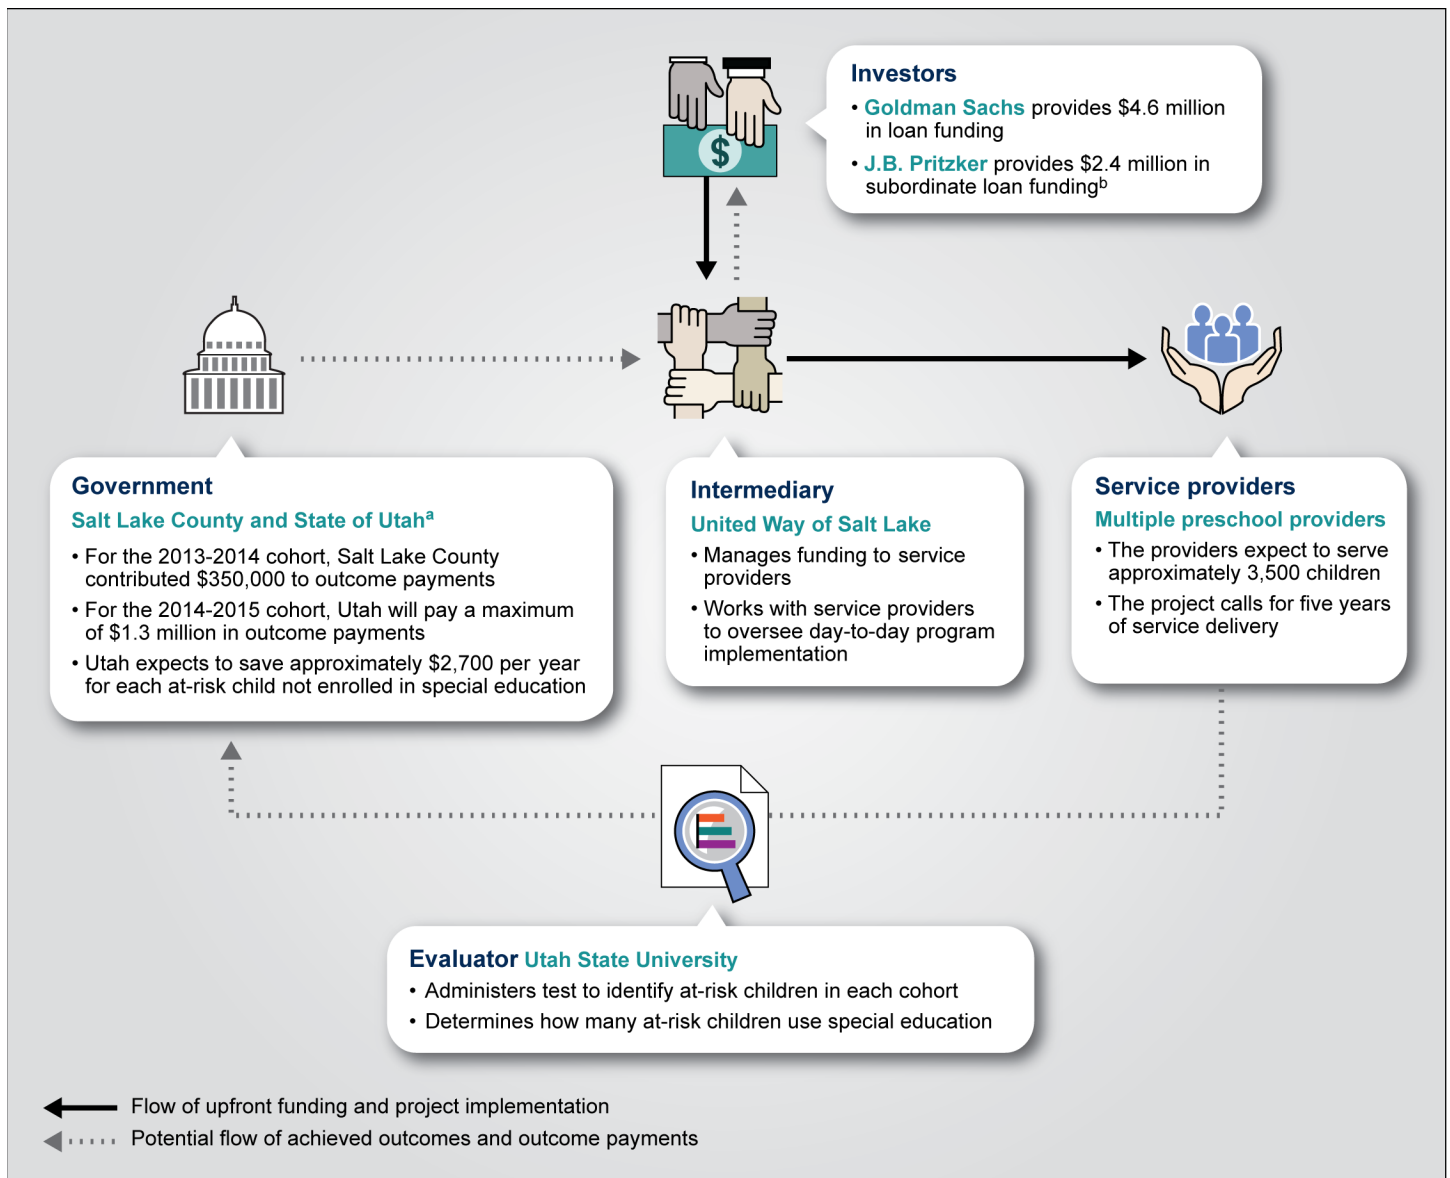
Investors

• Goldman Sachs provides \$4.6 million in loan funding
• J.B. Pritzker provides \$2.4 million in subordinate loan funding$^b$

$

Government
Salt Lake County and State of Utah$^a$
• For the 2013-2014 cohort, Salt Lake County contributed \$350,000 to outcome payments
• For the 2014-2015 cohort, Utah will pay a maximum of \$1.3 million in outcome payments
• Utah expects to save approximately \$2,700 per year for each at-risk child not enrolled in special education

Intermediary
United Way of Salt Lake
• Manages funding to service providers
• Works with service providers to oversee day-to-day program implementation

Service providers
Multiple preschool providers
• The providers expect to serve approximately 3,500 children
• The project calls for five years of service delivery

Evaluator Utah State University
• Administers test to identify at-risk children in each cohort
• Determines how many at-risk children use special education

Flow of upfront funding and project implementation
Potential flow of achieved outcomes and outcome payments